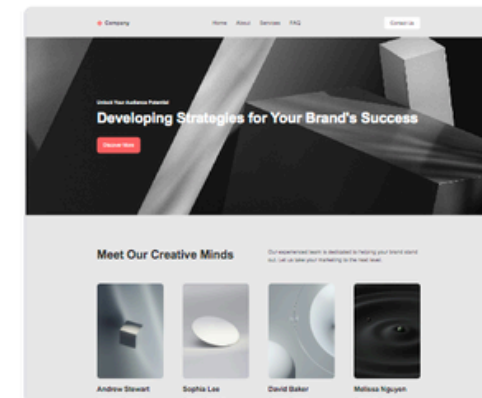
Company

Home About Services FAQ

Contact Us

Unlock Your Audience Potential

Developing Strategies for Your Brand's Success

Discover More

Meet Our Creative Minds

Our experienced team is dedicated to helping your brand stand out. Let us take your marketing to the next level.

Andrew Stewart

Sophia Lee

David Baker

Melissa Nguyen